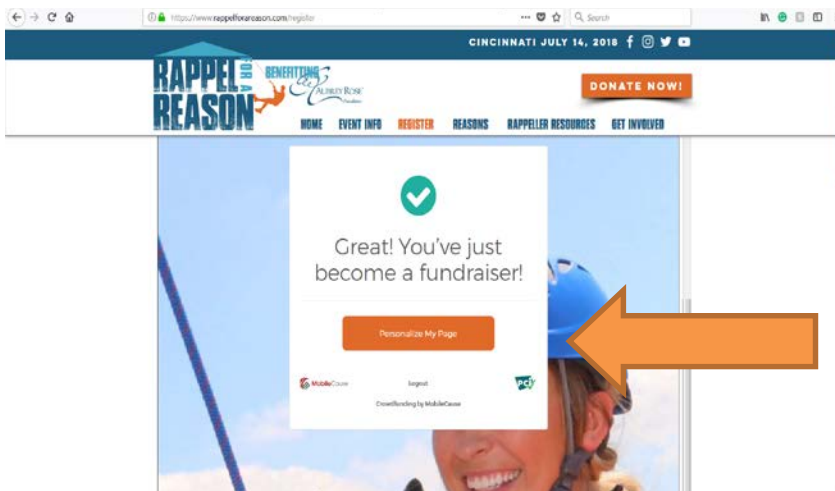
https://www.rappelforareason.com/register

Search

CINCINNATI JULY 14, 2018

RAPPEL FOR A REASON

BENEFITTING Aubrey Rose Foundation

DONATE NOW!

HOME EVENT INFO REGISTER REASONS RAPPELLER RESOURCES GET INVOLVED

Great! You've just become a fundraiser!

Personalize My Page

MobileCause

logout

PCI

Crowdfunding by MobileCause